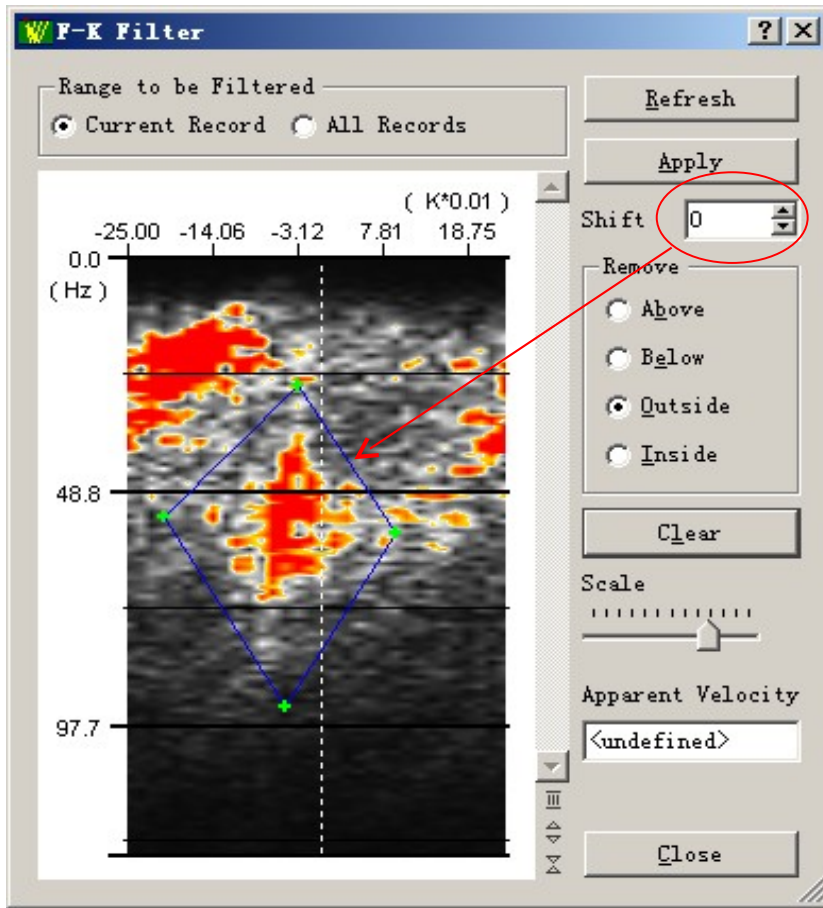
F-K Filter

?

Range to be Filtered

Current Record

All Records

Refresh

Apply

Shift 0

Remove

Above

Below

Outside

Inside

Clear

Scale

Apparent Velocity

<undefined>

Close

( K*0.01 )

-25.00 -14.06 -3.12 7.81 18.75

0.0

( Hz )

48.8

97.7